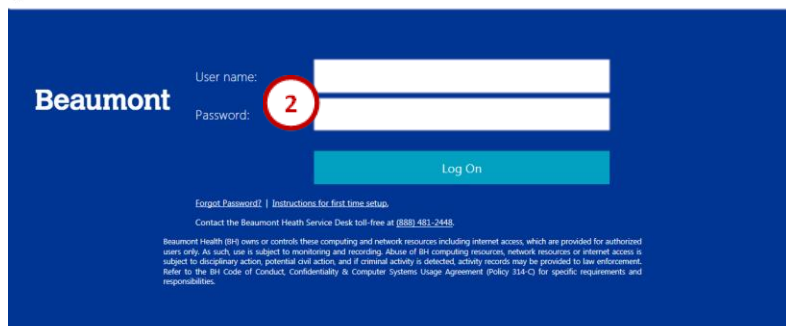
Beaumont

User name:

2

Password:

Log On

Forgot Password? | Instructions for first time setup.

Contact the Beaumont Heath Service Desk toll-free at (888) 481-2448.

Beaumont Health (BH) owns or controls these computing and network resources including internet access, which are provided for authorized users only. As such, use is subject to monitoring and recording. Abuse of BH computing resources, network resources or internet access is subject to disciplinary action, potential civil action, and if criminal activity is detected, activity records may be provided to law enforcement. Refer to the BH Code of Conduct, Confidentiality & Computer Systems Usage Agreement (Policy 314-C) for specific requirements and responsibilities.